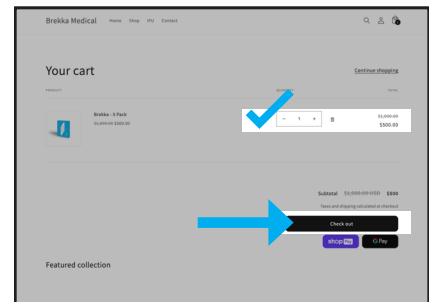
Brekka Medical Home Shop IFU Contact

Your cart

Continue shopping

PRODUCT

QUANTITY

TOTAL

Brekka - 5 Pack

~~$1,000.00~~ $500.00

− 1 +

~~$1,000.00~~

$500.00

Subtotal ~~$1,000.00 USD~~ $500

Taxes and shipping calculated at checkout

Check out

shop Pay

G Pay

Featured collection